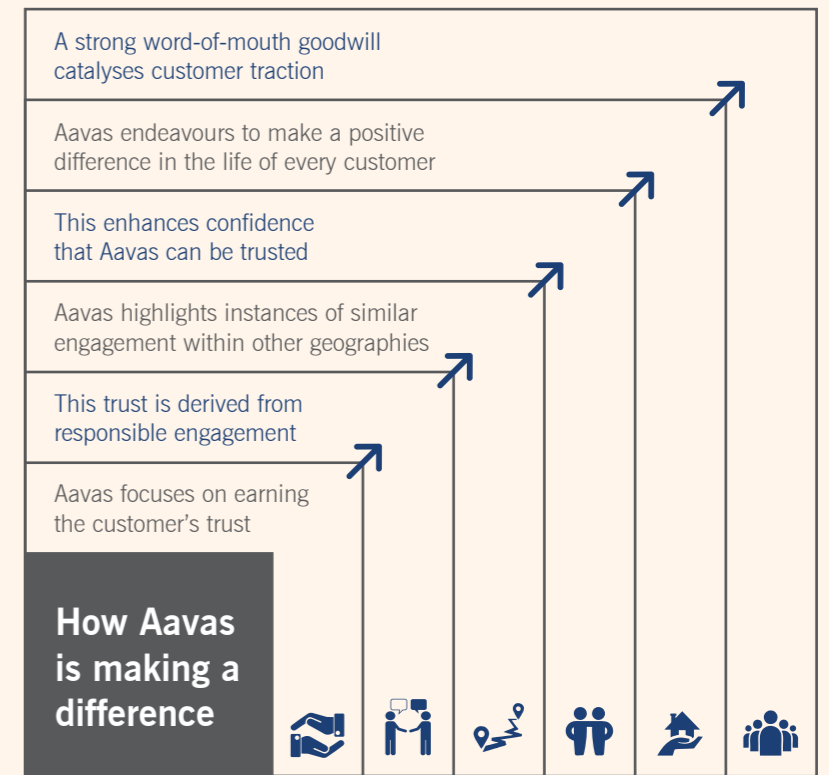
A strong word-of-mouth goodwill catalyses customer traction

Aavas endeavours to make a positive difference in the life of every customer

This enhances confidence that Aavas can be trusted

Aavas highlights instances of similar engagement within other geographies

This trust is derived from responsible engagement

Aavas focuses on earning the customer's trust

How Aavas is making a difference